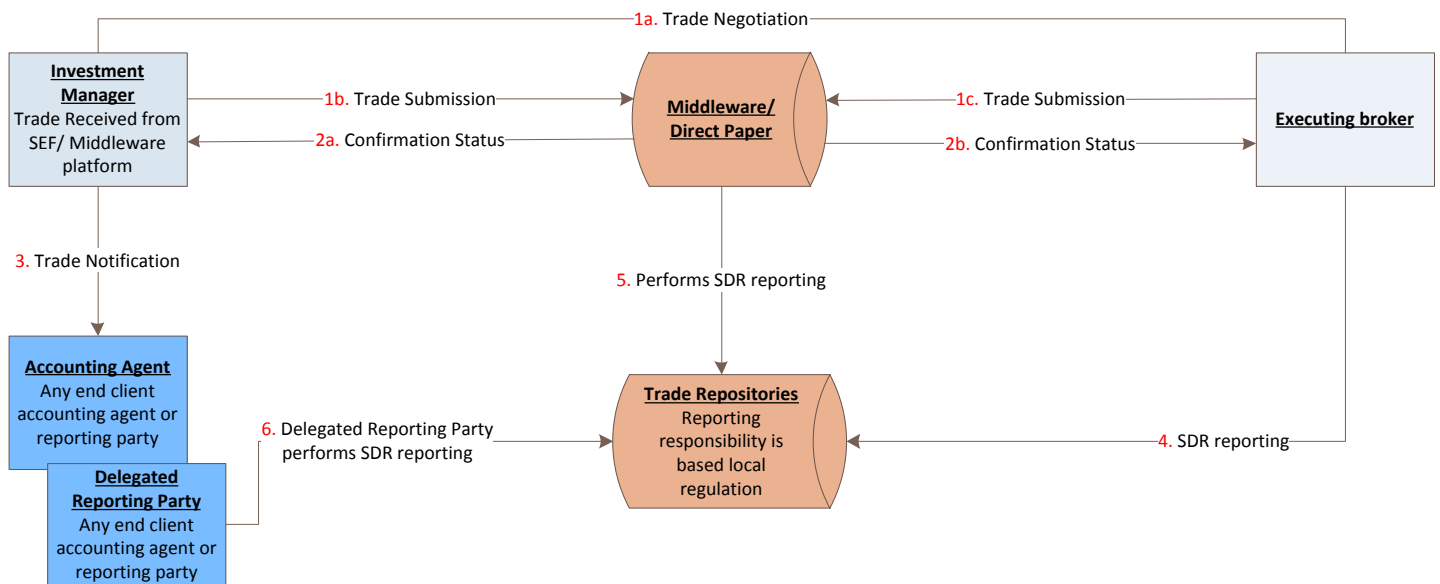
1a. Trade Negotiation

Investment Manager
Trade Received from SEF/ Middleware platform

1b. Trade Submission

2a. Confirmation Status

Middleware/ Direct Paper

1c. Trade Submission

2b. Confirmation Status

Executing broker

3. Trade Notification

5. Performs SDR reporting

Accounting Agent
Any end client accounting agent or reporting party

Delegated Reporting Party
Any end client accounting agent or reporting party

6. Delegated Reporting Party performs SDR reporting

Trade Repositories
Reporting responsibility is based local regulation

4. SDR reporting